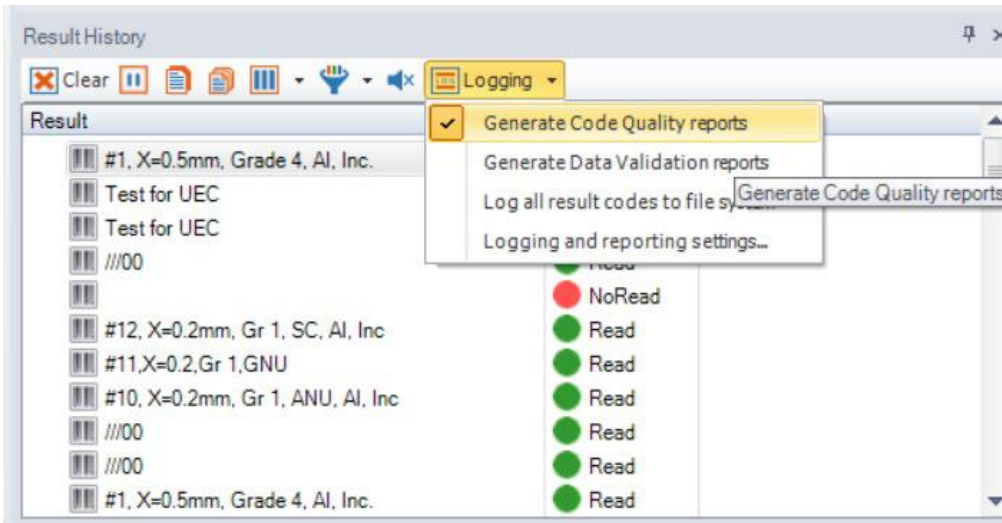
Result History

Clear Logging

Result

Generate Code Quality reports

Generate Data Validation reports

Log all result codes to file sy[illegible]

Generate Code Quality reports

Logging and reporting settings...

#1, X=0.5mm, Grade 4, AI, Inc.

Test for UEC

Test for UEC

///00 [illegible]

NoRead

#12, X=0.2mm, Gr 1, SC, AI, Inc Read

#11,X=0.2,Gr 1,GNU Read

#10, X=0.2mm, Gr 1, ANU, AI, Inc Read

///00 Read

///00 Read

#1, X=0.5mm, Grade 4, AI, Inc. Read